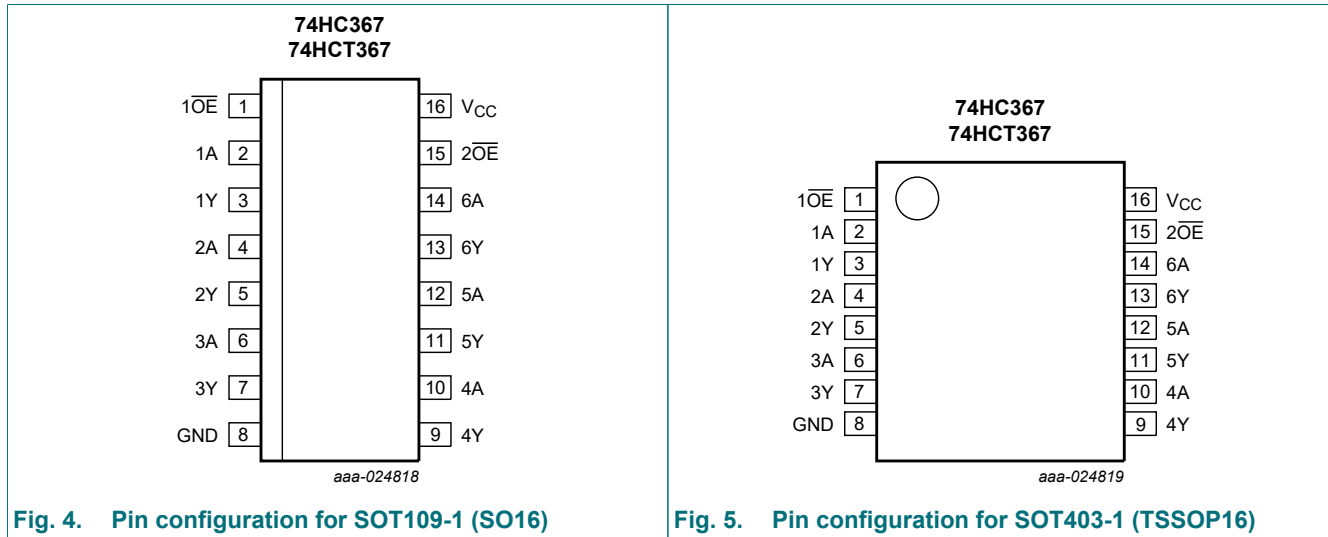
74HC367
74HCT367

1$\overline{OE}$ 1
1A 2
1Y 3
2A 4
2Y 5
3A 6
3Y 7
GND 8

16 $V_{CC}$
15 2$\overline{OE}$
14 6A
13 6Y
12 5A
11 5Y
10 4A
9 4Y

aaa-024818

Fig. 4. Pin configuration for SOT109-1 (SO16)

74HC367
74HCT367

1$\overline{OE}$ 1
1A 2
1Y 3
2A 4
2Y 5
3A 6
3Y 7
GND 8

16 $V_{CC}$
15 2$\overline{OE}$
14 6A
13 6Y
12 5A
11 5Y
10 4A
9 4Y

aaa-024819

Fig. 5. Pin configuration for SOT403-1 (TSSOP16)